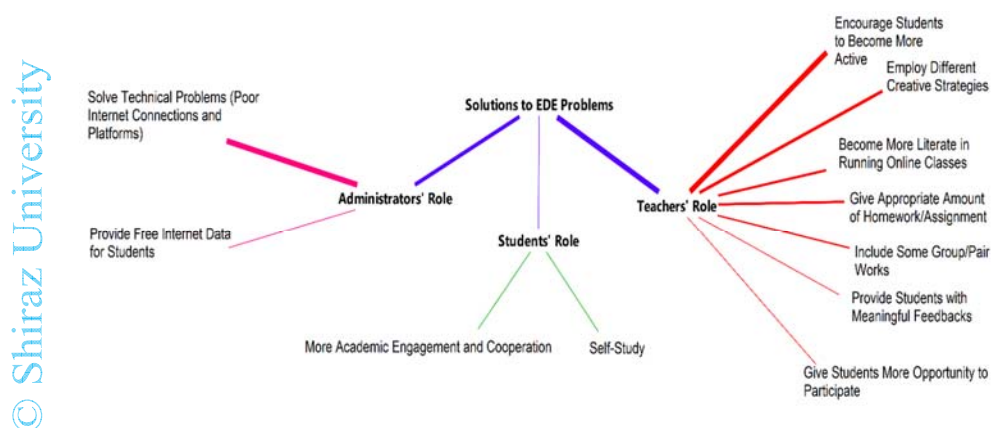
© Shiraz University

Solutions to EDE Problems

Solve Technical Problems (Poor Internet Connections and Platforms)

Administrators' Role

Provide Free Internet Data for Students

Students' Role

More Academic Engagement and Cooperation

Self-Study

Teachers' Role

Encourage Students to Become More Active

Employ Different Creative Strategies

Become More Literate in Running Online Classes

Give Appropriate Amount of Homework/Assignment

Include Some Group/Pair Works

Provide Students with Meaningful Feedbacks

Give Students More Opportunity to Participate